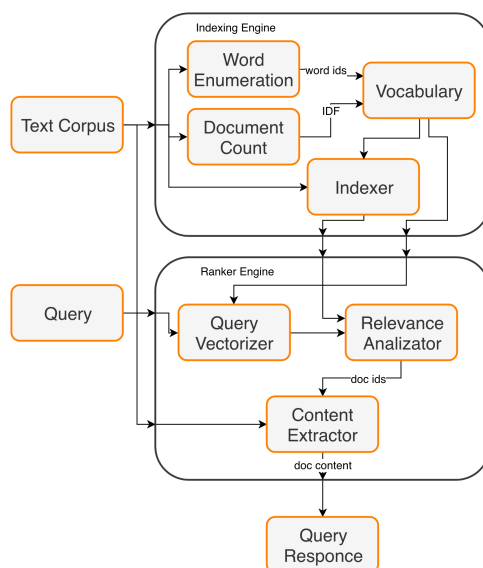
Indexing Engine

Word Enumeration

word ids

Vocabulary

Text Corpus

Document Count

IDF

Indexer

Ranker Engine

Query

Query Vectorizer

Relevance Analizator

doc ids

Content Extractor

doc content

Query Responce